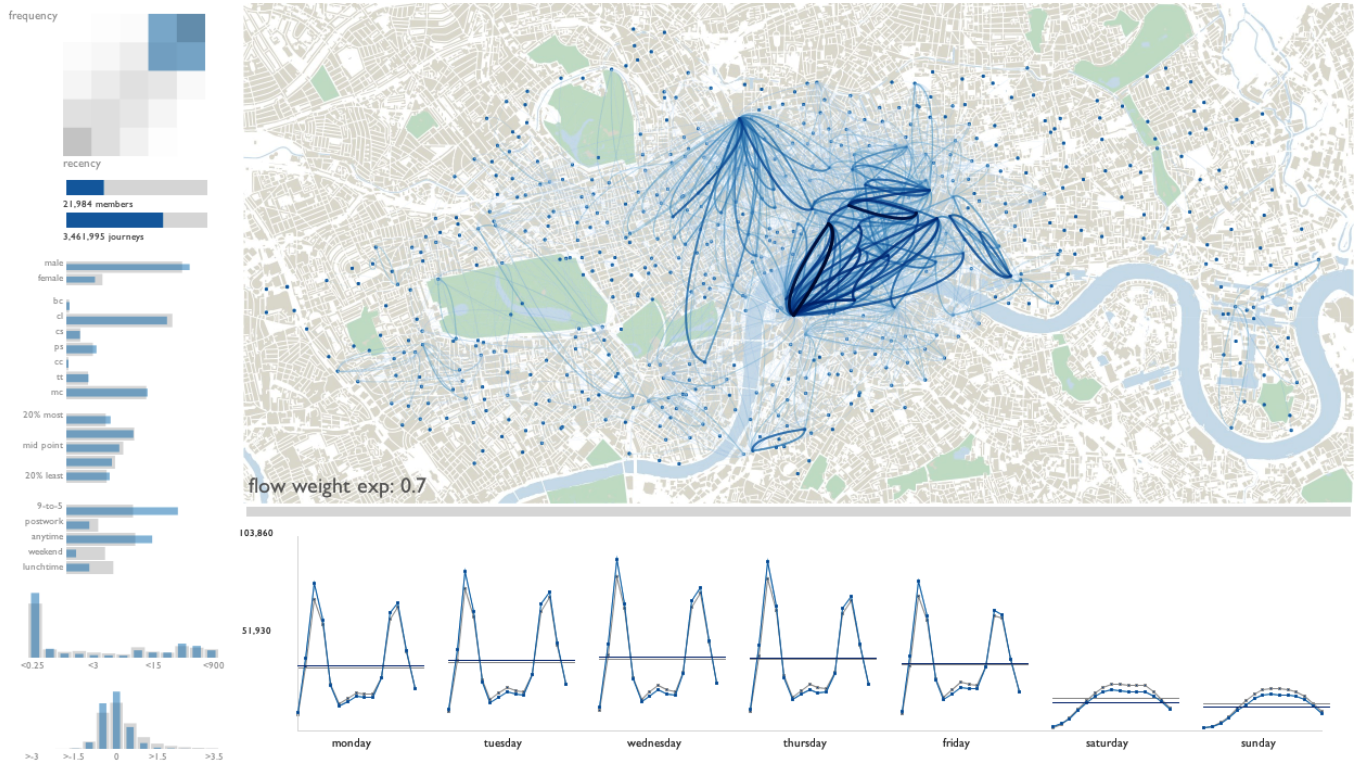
frequency

recency

21,984 members

3,461,995 journeys

male
female

bc
cl
cs
ps
cc
tt
mc

20% most

mid point

20% least

9-to-5
postwork
anytime
weekend
lunchtime

<0.25
<3
<15
<900

>-3
>-1.5
0
>1.5
>3.5

flow weight exp: 0.7

103,860

51,930

monday
tuesday
wednesday
thursday
friday
saturday
sunday